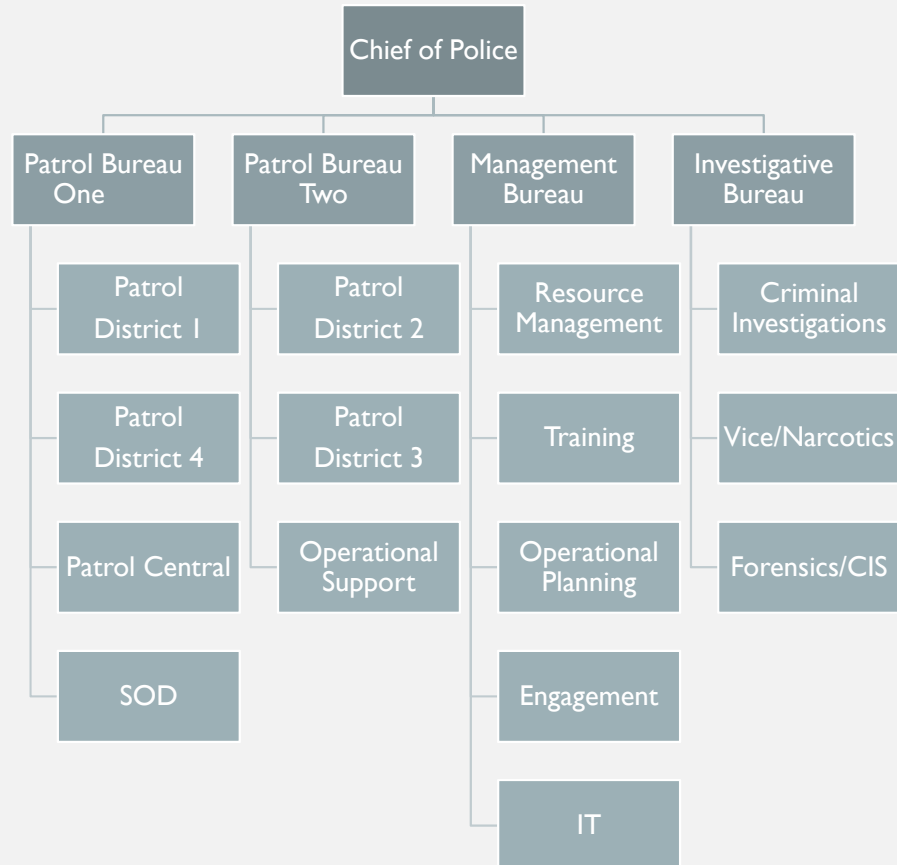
Chief of Police

Patrol Bureau One

Patrol District 1

Patrol District 4

Patrol Central

SOD

Patrol Bureau Two

Patrol District 2

Patrol District 3

Operational Support

Management Bureau

Resource Management

Training

Operational Planning

Engagement

IT

Investigative Bureau

Criminal Investigations

Vice/Narcotics

Forensics/CIS